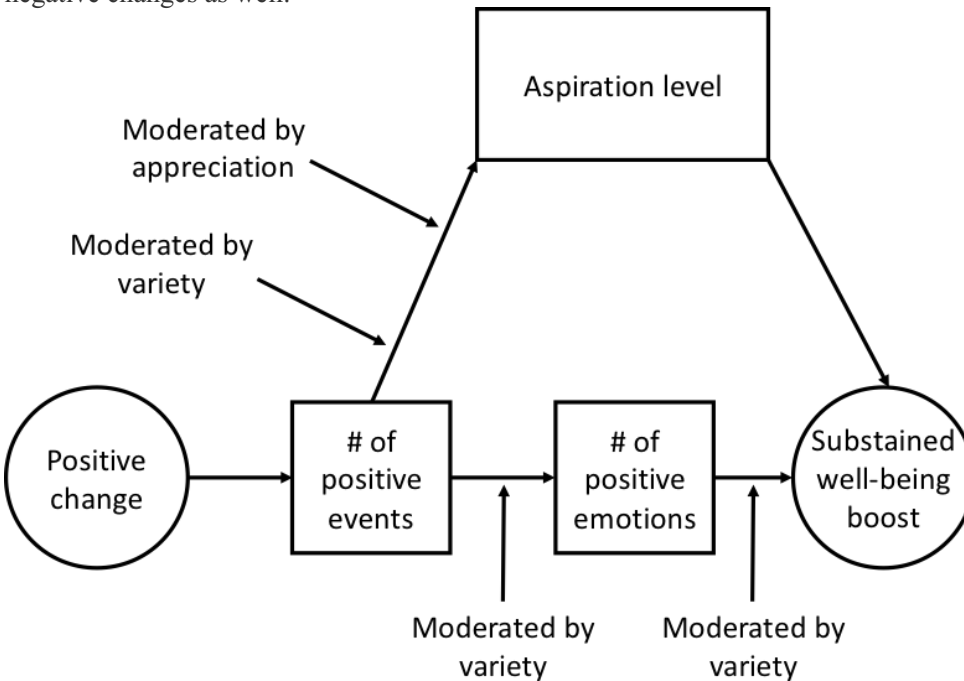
negative changes as well.

Aspiration level

Moderated by appreciation

Moderated by variety

Positive change

# of positive events

# of positive emotions

Substained well-being boost

Moderated by variety

Moderated by variety